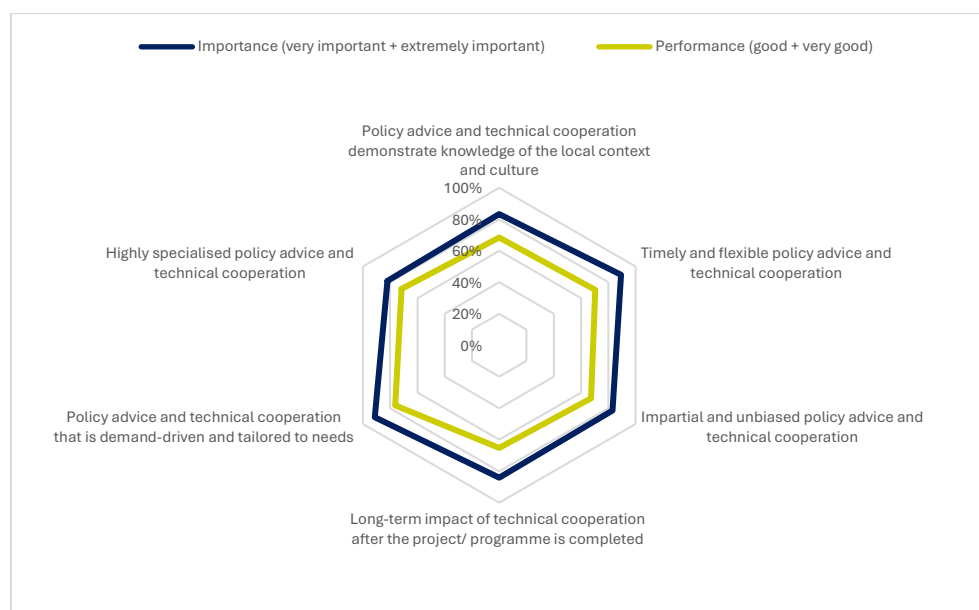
Importance (very important + extremely important)
Performance (good + very good)

Policy advice and technical cooperation demonstrate knowledge of the local context and culture

100%
80%
60%
40%
20%
0%

Timely and flexible policy advice and technical cooperation

Impartial and unbiased policy advice and technical cooperation

Long-term impact of technical cooperation after the project/ programme is completed

Policy advice and technical cooperation that is demand-driven and tailored to needs

Highly specialised policy advice and technical cooperation